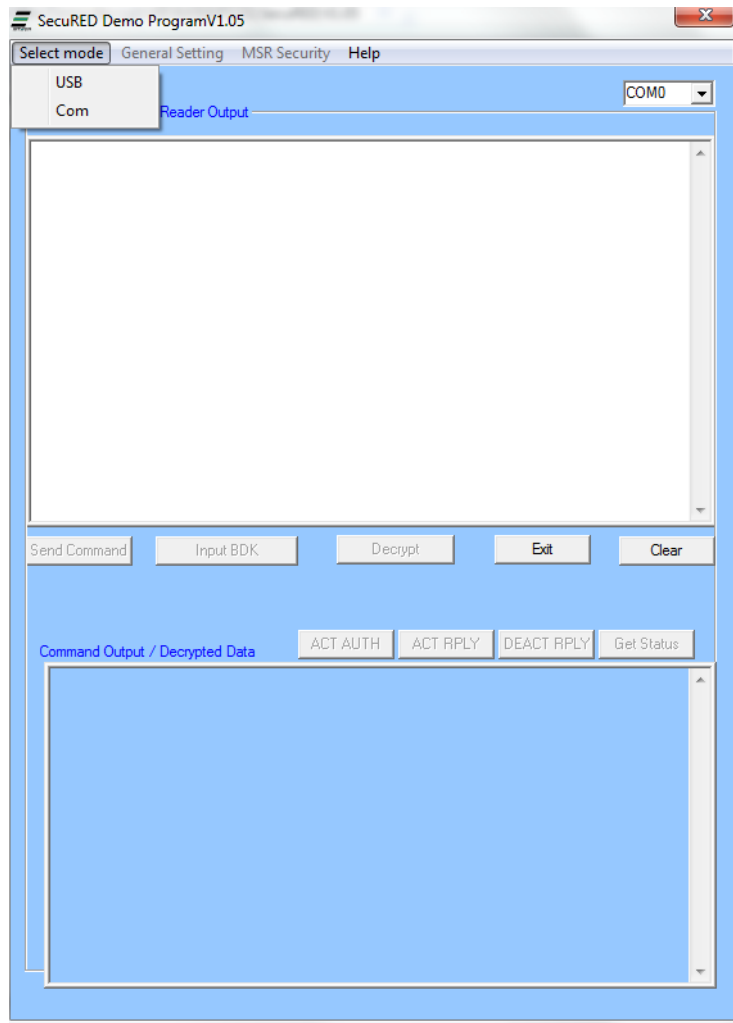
SecuRED Demo ProgramV1.05

Select mode General Setting MSR Security Help

USB
Com

Reader Output

COM0

Send Command Input BDK Decrypt Exit Clear

Command Output / Decrypted Data

ACT AUTH ACT RPLY DEACT RPLY Get Status